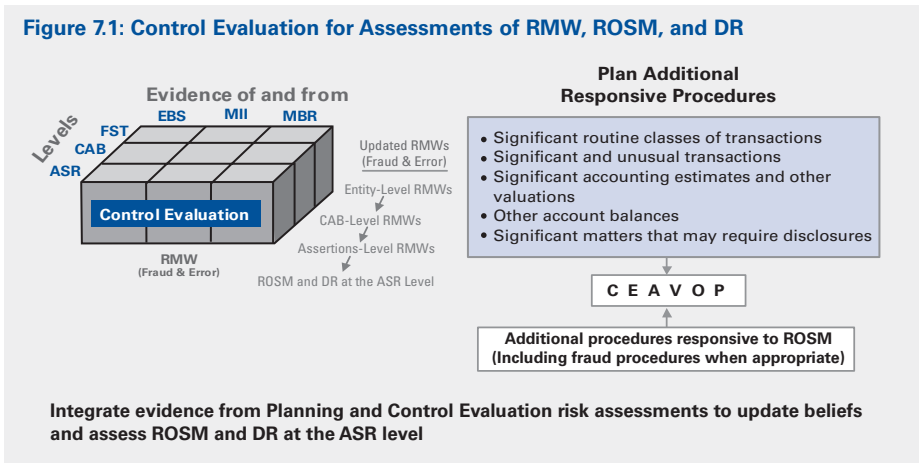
Figure 7.1: Control Evaluation for Assessments of RMW, ROSM, and DR

Evidence of and from

EBS MII MBR

Levels

FST

CAB

ASR

Control Evaluation

RMW
(Fraud & Error)

Updated RMWs
(Fraud & Error)

Entity-Level RMWs

CAB-Level RMWs

Assertions-Level RMWs

ROSM and DR at the ASR Level

Plan Additional
Responsive Procedures

• Significant routine classes of transactions
• Significant and unusual transactions
• Significant accounting estimates and other valuations
• Other account balances
• Significant matters that may require disclosures

C E A V O P

Additional procedures responsive to ROSM
(Including fraud procedures when appropriate)

Integrate evidence from Planning and Control Evaluation risk assessments to update beliefs and assess ROSM and DR at the ASR level